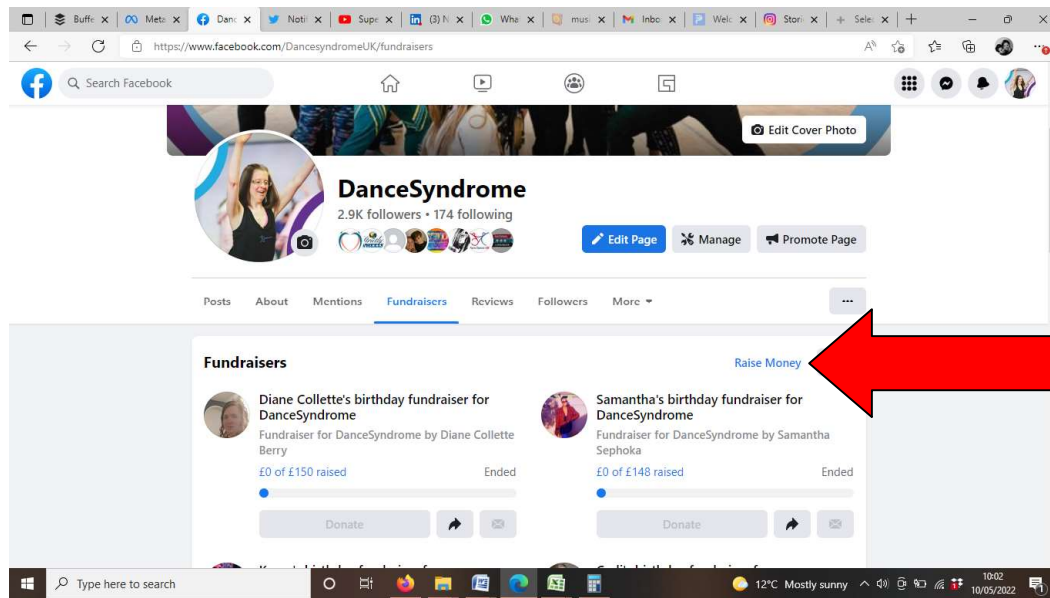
Buffe | Meta | Danc | Noti | Supe | (3) N | Wha | musi | Inbo | Welc | Stori | Sele

https://www.facebook.com/DancesyndromeUK/fundraisers

Search Facebook

Edit Cover Photo

DanceSyndrome

2.9K followers • 174 following

Edit Page | Manage | Promote Page

Posts | About | Mentions | Fundraisers | Reviews | Followers | More

...

Fundraisers

Raise Money

Diane Collette's birthday fundraiser for DanceSyndrome

Fundraiser for DanceSyndrome by Diane Collette Berry

£0 of £150 raised

Ended

Donate

Samantha's birthday fundraiser for DanceSyndrome

Fundraiser for DanceSyndrome by Samantha Sephoka

£0 of £148 raised

Ended

Donate

Type here to search

12°C Mostly sunny

10:02
10/05/2022